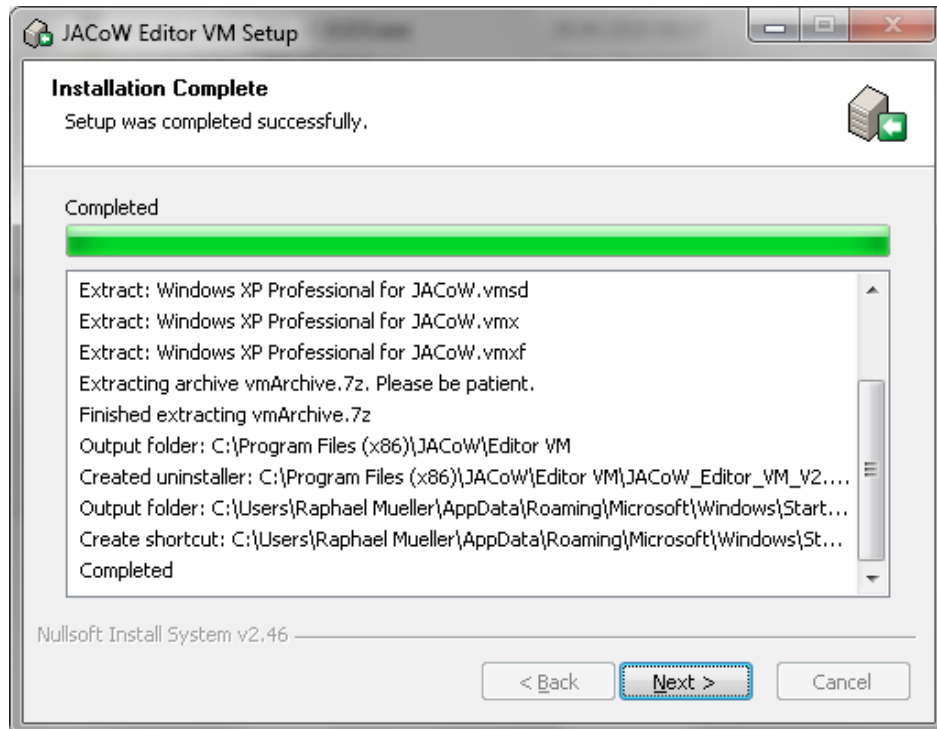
JACoW Editor VM Setup

Installation Complete
Setup was completed successfully.

Completed

Extract: Windows XP Professional for JACoW.vmsd
Extract: Windows XP Professional for JACoW.vmx
Extract: Windows XP Professional for JACoW.vmxf
Extracting archive vmArchive.7z. Please be patient.
Finished extracting vmArchive.7z
Output folder: C:\Program Files (x86)\JACoW\Editor VM
Created uninstaller: C:\Program Files (x86)\JACoW\Editor VM\JACoW_Editor_VM_V2....
Output folder: C:\Users\Raphael Mueller\AppData\Roaming\Microsoft\Windows\Start...
Create shortcut: C:\Users\Raphael Mueller\AppData\Roaming\Microsoft\Windows\St...
Completed

Nullsoft Install System v2.46

< Back
Next >
Cancel